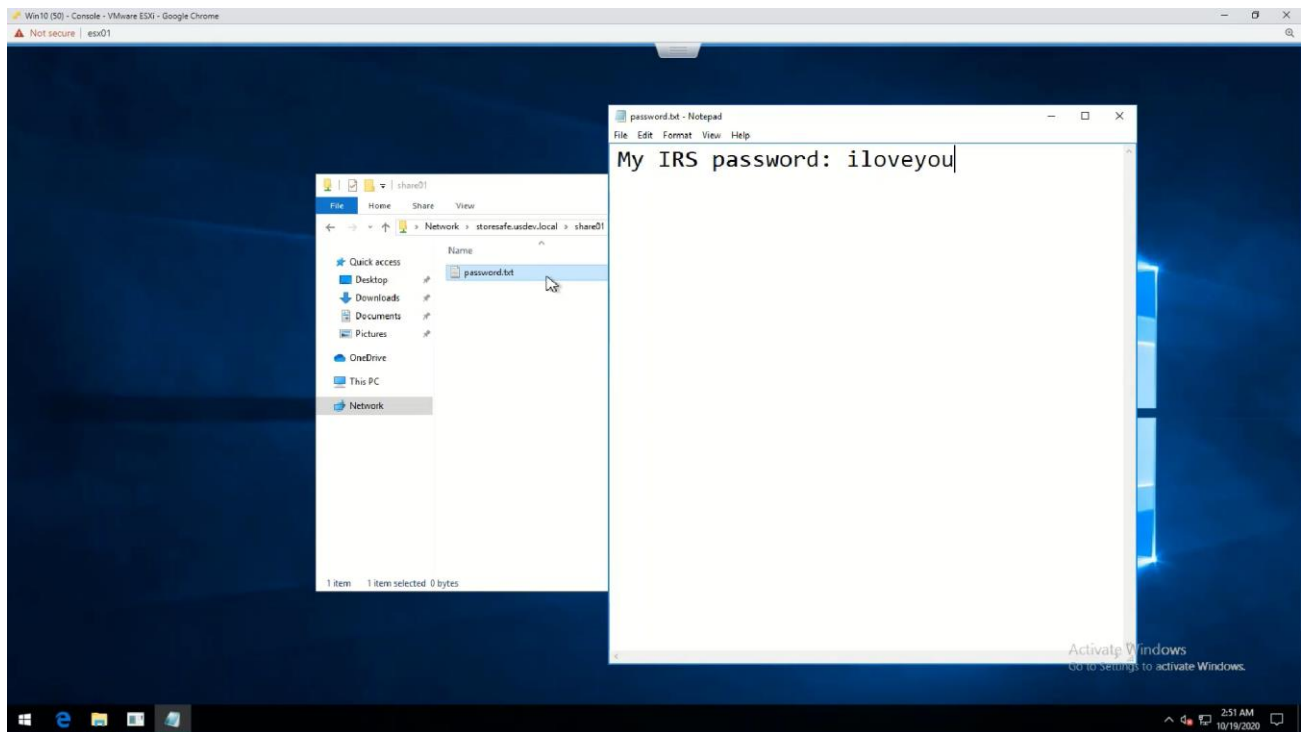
Win10 (50) - Console - VMware ESXi - Google Chrome

Not secure | esx01

share01

File Home Share View

› Network › storesafe.usdev.local › share01

Name

Quick access

Desktop

Downloads

Documents

Pictures

OneDrive

This PC

Network

password.txt

1 item 1 item selected 0 bytes

password.txt - Notepad

File Edit Format View Help

My IRS password: iloveyou

Activate Windows

Go to Settings to activate Windows.

2:51 AM
10/19/2020